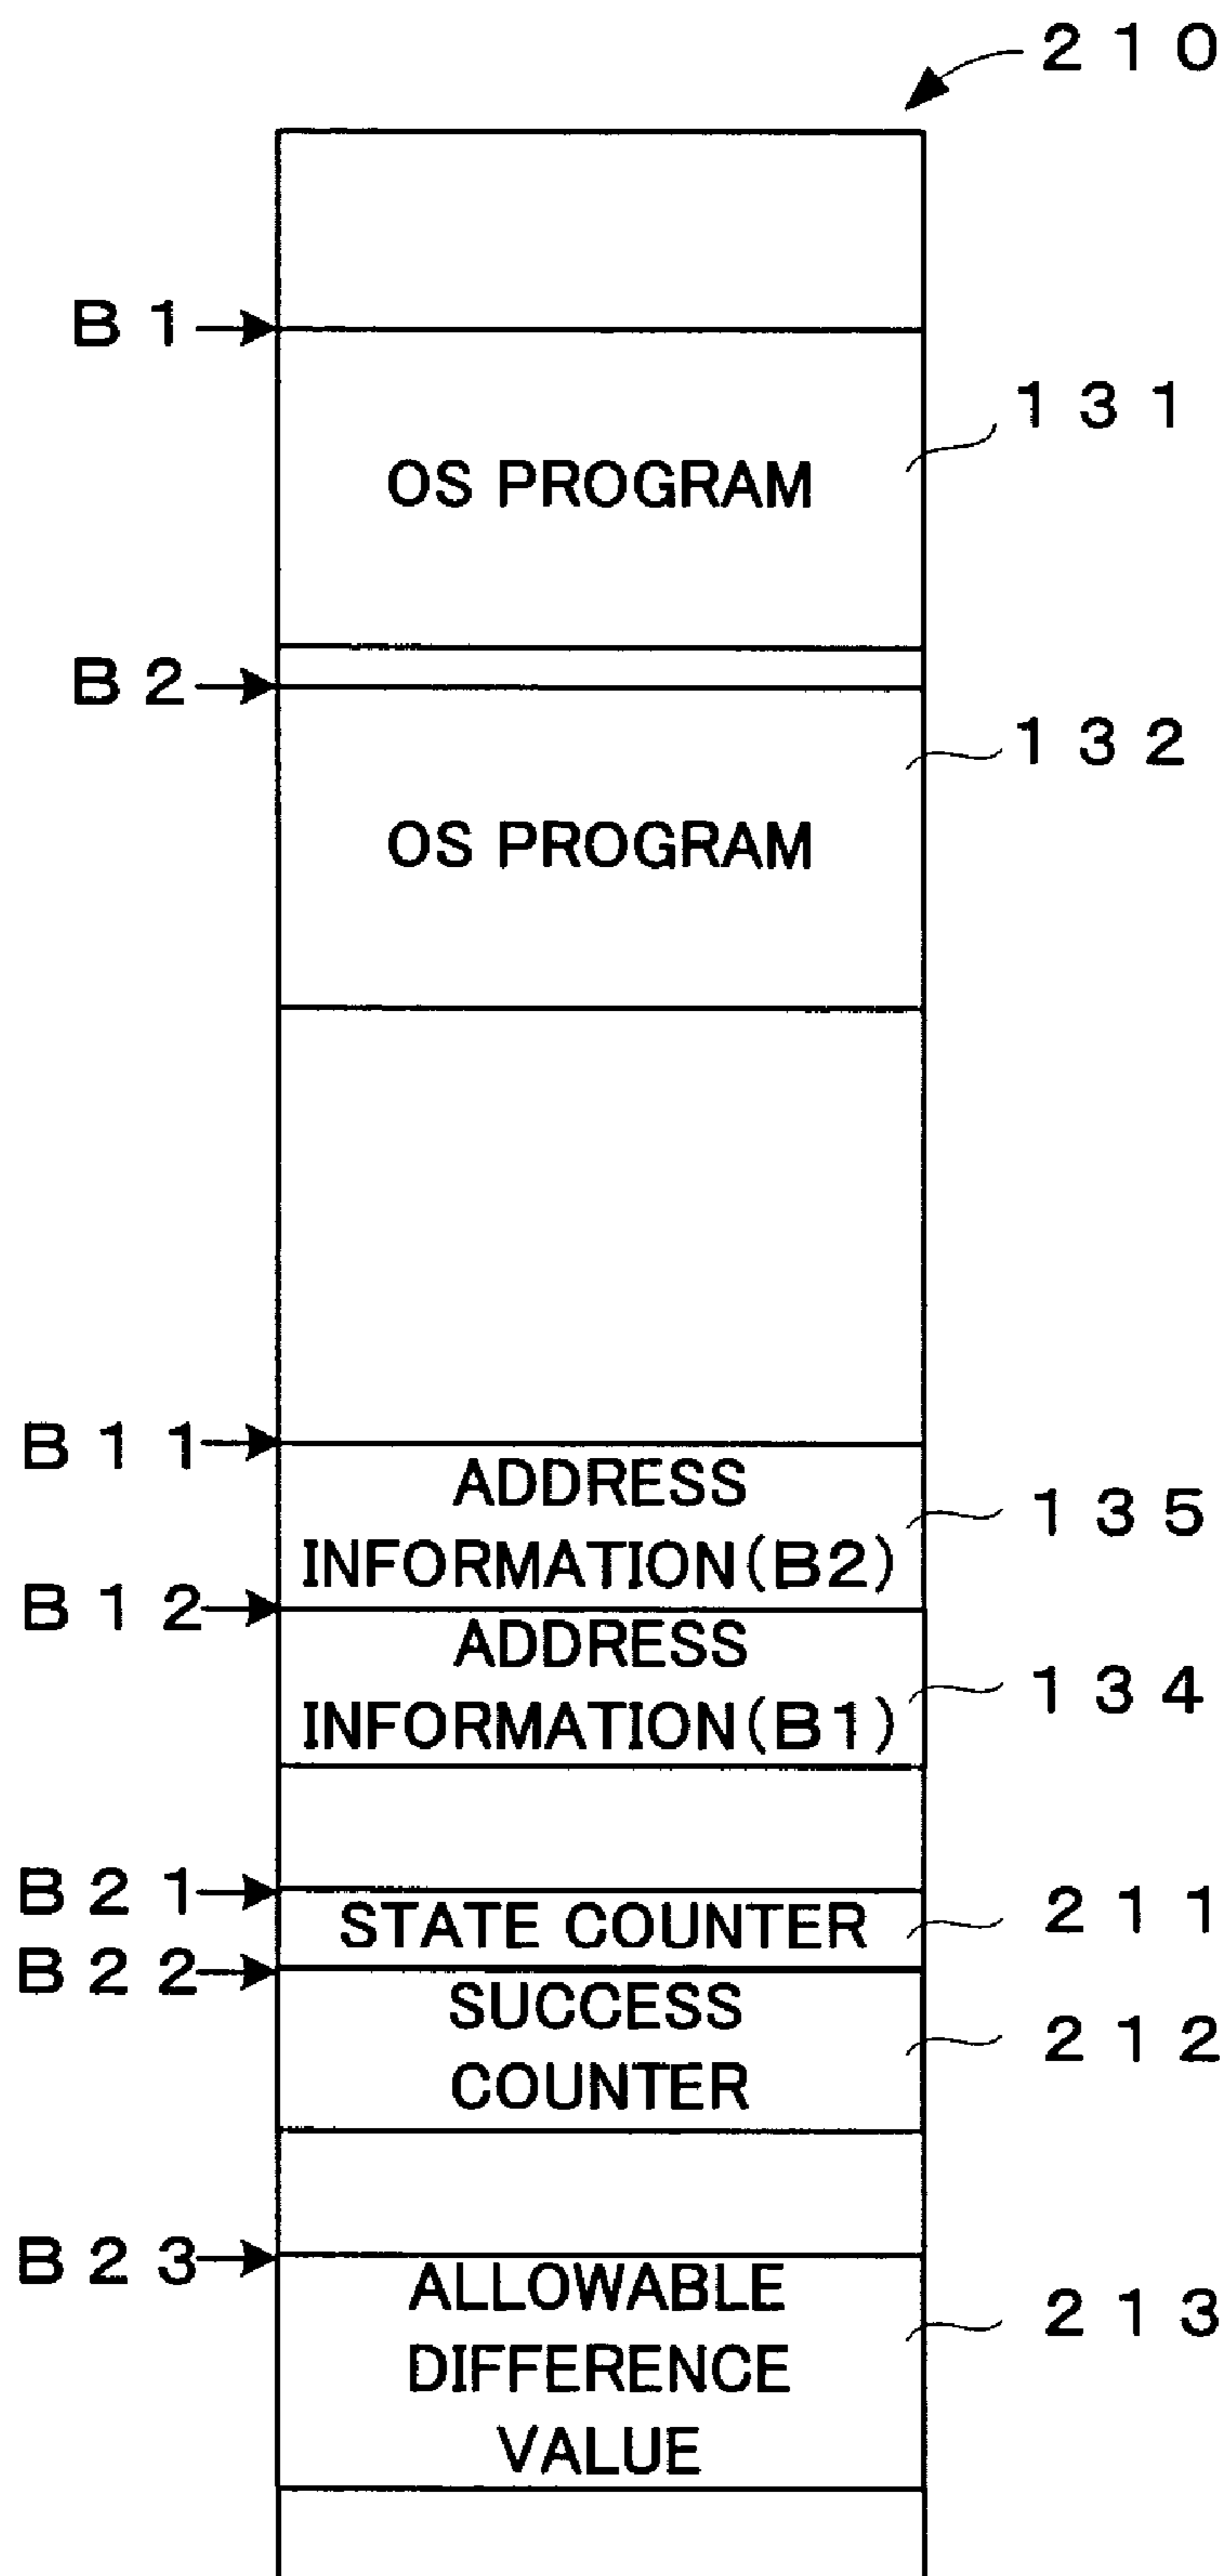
210

B1

OS PROGRAM

131

B2

OS PROGRAM

132

B11

ADDRESS INFORMATION(B2)

135

B12

ADDRESS INFORMATION(B1)

134

B21

STATE COUNTER

211

B22

SUCCESS COUNTER

212

B23

ALLOWABLE DIFFERENCE VALUE

213